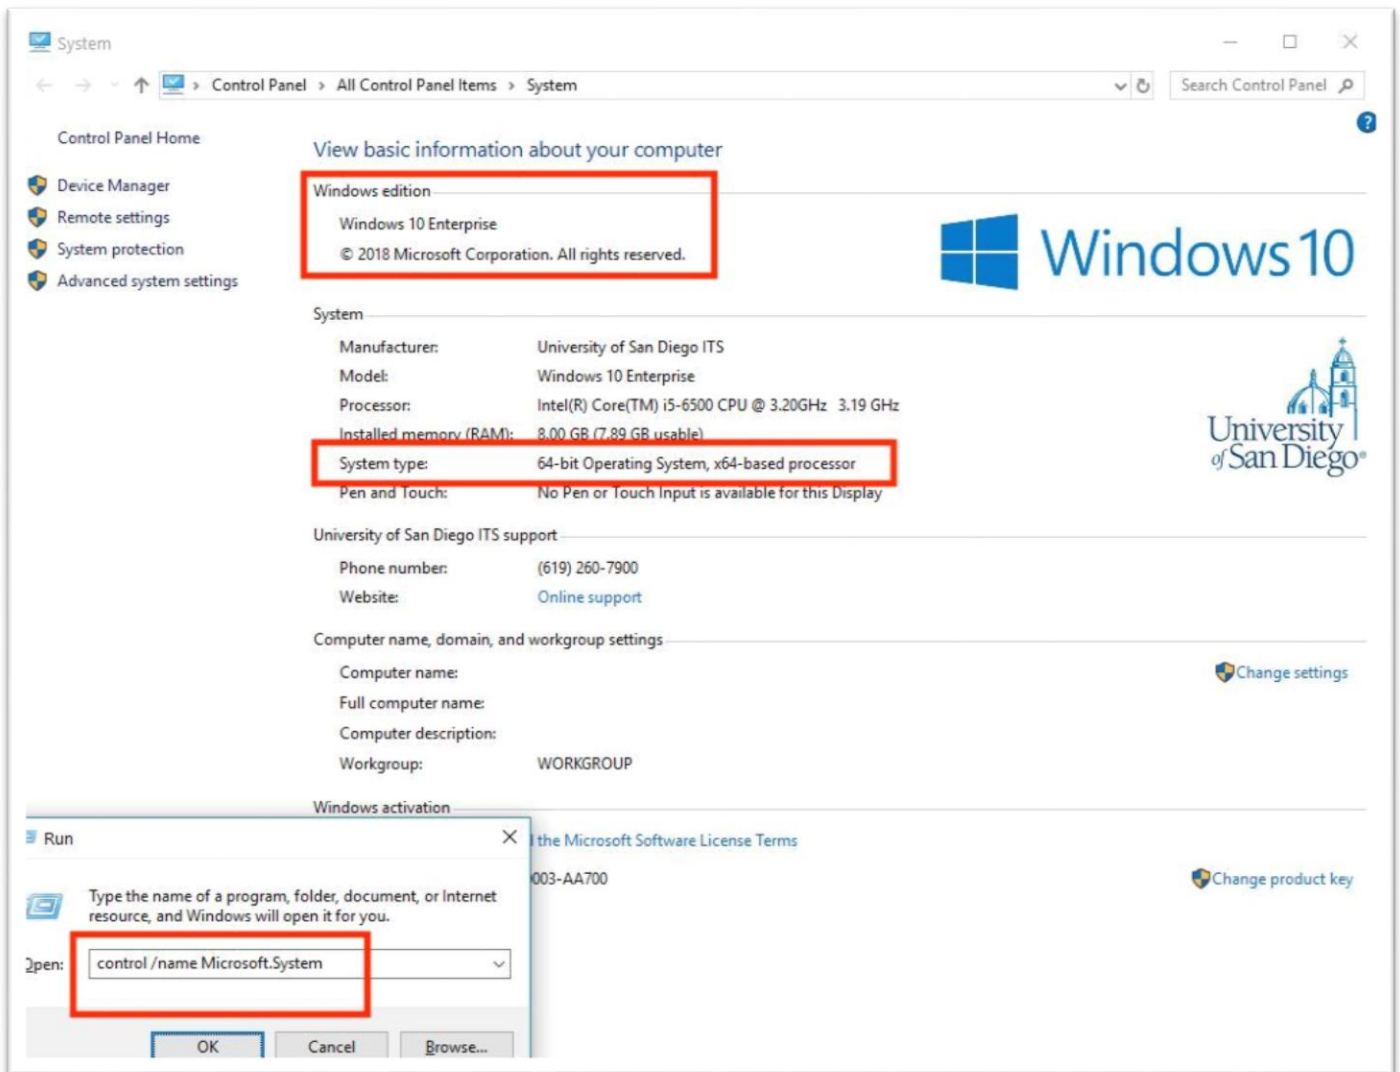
System

Control Panel > All Control Panel Items > System

Search Control Panel

Control Panel Home

Device Manager

Remote settings

System protection

Advanced system settings

View basic information about your computer

Windows edition

Windows 10 Enterprise

© 2018 Microsoft Corporation. All rights reserved.

Windows 10

System

| | |
|---|---|
| Manufacturer: | University of San Diego ITS |
| Model: | Windows 10 Enterprise |
| Processor: | Intel(R) Core(TM) i5-6500 CPU @ 3.20GHz 3.19 GHz |
| Installed memory (RAM): | 8.00 GB (7.89 GB usable) |
| System type: | 64-bit Operating System, x64-based processor |
| Pen and Touch: | No Pen or Touch Input is available for this Display |

University of San Diego

University of San Diego ITS support

| | |
|---|---|
| Phone number: | (619) 260-7900 |
| Website: | Online support |

Computer name, domain, and workgroup settings

Computer name:

Full computer name:

Computer description:

Workgroup: WORKGROUP

Change settings

Windows activation

the Microsoft Software License Terms

003-AA700

Change product key

Run

Type the name of a program, folder, document, or Internet resource, and Windows will open it for you.

Open: control /name Microsoft.System

OK Cancel Browse...